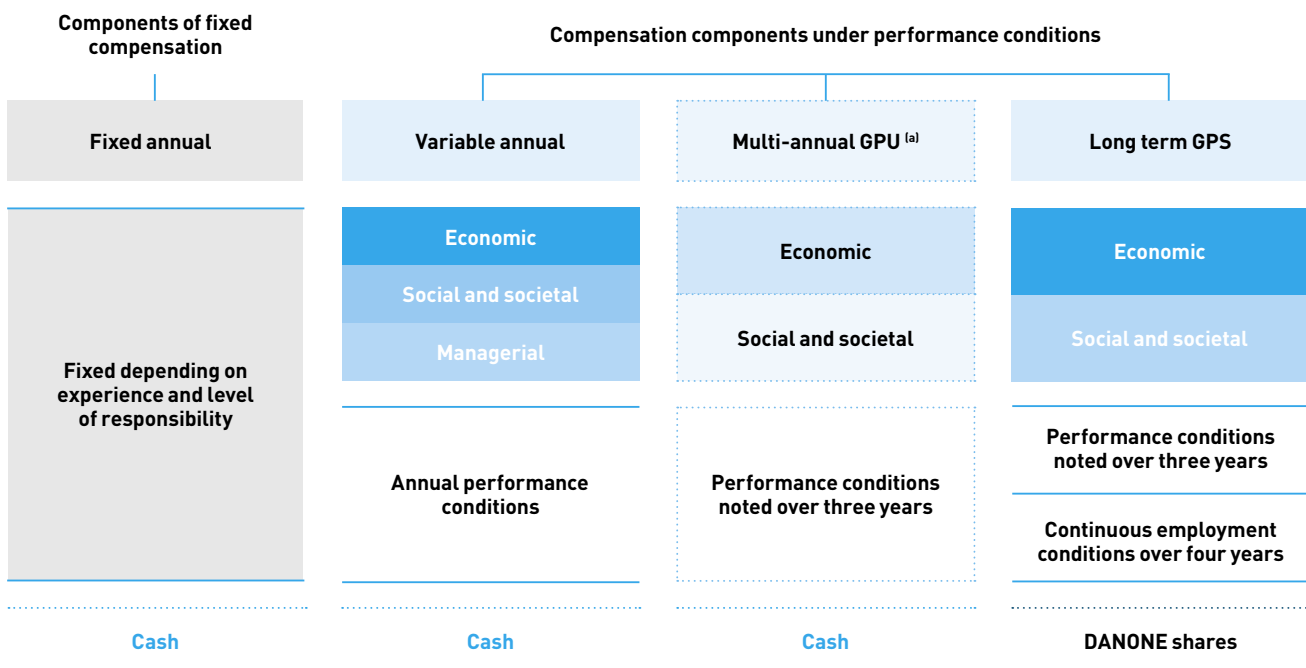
Components of fixed compensation

Compensation components under performance conditions

Fixed annual

Fixed depending on experience and level of responsibility

Cash

Variable annual

Economic

Social and societal

Managerial

Annual performance conditions

Cash

Multi-annual GPU $^{(a)}$

Economic

Social and societal

Performance conditions noted over three years

Cash

Long term GPS

Economic

Social and societal

Performance conditions noted over three years

Continuous employment conditions over four years

DANONE shares